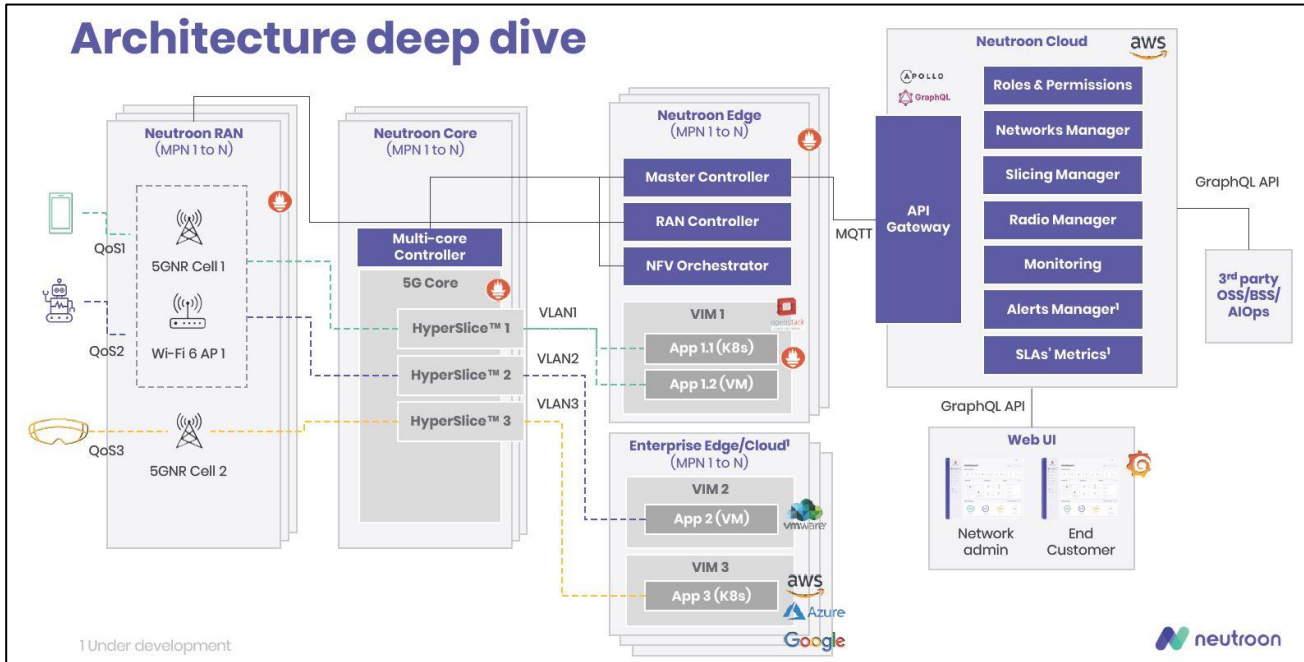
Architecture deep dive

Neutroon RAN
(MPN 1 to N)

QoS1
5GNR Cell 1
QoS2
Wi-Fi 6 AP 1
QoS3
5GNR Cell 2

Neutroon Core
(MPN 1 to N)

Multi-core Controller
5G Core
HyperSlice™ 1
HyperSlice™ 2
HyperSlice™ 3

VLAN1
VLAN2
VLAN3

Neutroon Edge
(MPN 1 to N)
Master Controller
RAN Controller
NFV Orchestrator
VIM 1
openstack
App 1.1 (K8s)
App 1.2 (VM)

Enterprise Edge/Cloud¹
(MPN 1 to N)
VIM 2
App 2 (VM)
vmware
VIM 3
App 3 (K8s)
aws
Azure
Google

MQTT

Neutroon Cloud
aws
APOLLO
GraphQL
API Gateway
Roles & Permissions
Networks Manager
Slicing Manager
Radio Manager
Monitoring
Alerts Manager¹
SLAs' Metrics¹

GraphQL API
3rd party OSS/BSS/ AIOps

GraphQL API
Web UI
Network admin
End Customer

1 Under development

neutroon